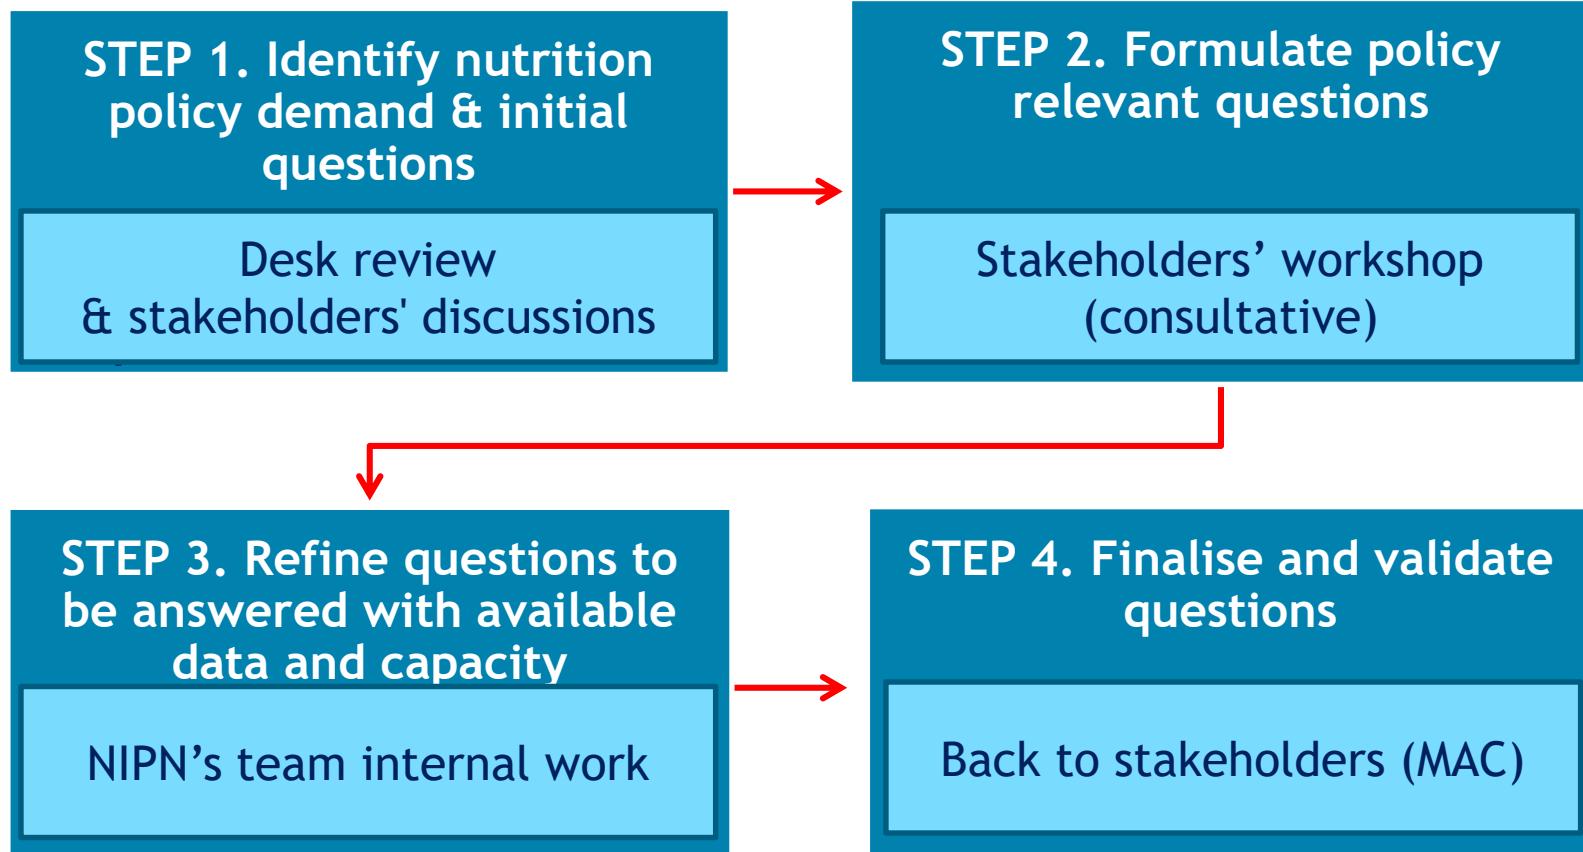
STEP 1. Identify nutrition policy demand & initial questions

Desk review
& stakeholders' discussions

STEP 2. Formulate policy relevant questions

Stakeholders’ workshop (consultative)

STEP 3. Refine questions to be answered with available data and capacity

NIPN’s team internal work

STEP 4. Finalise and validate questions

Back to stakeholders (MAC)